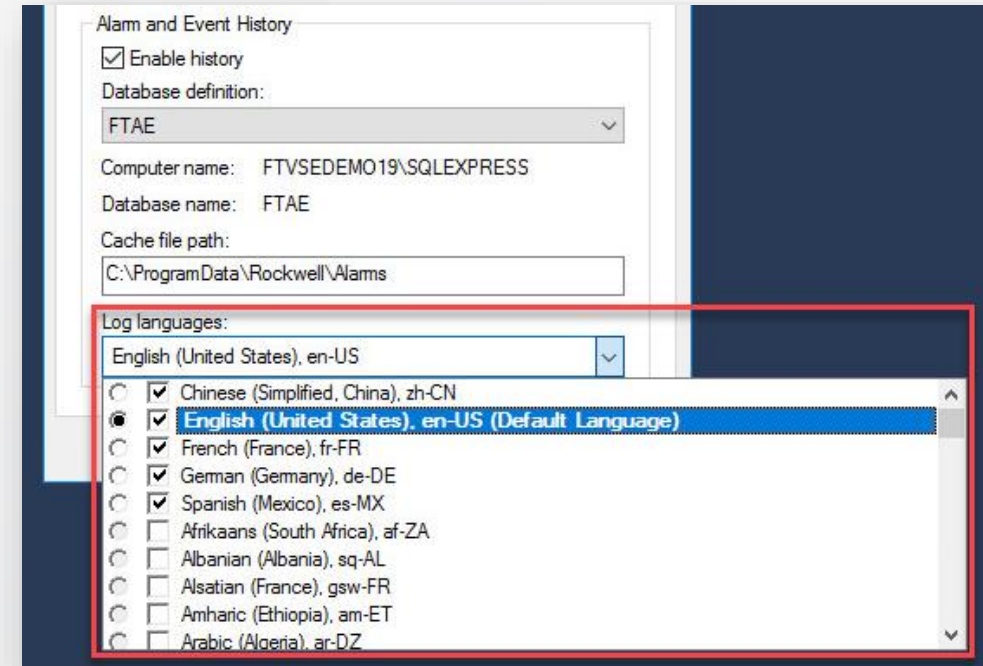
Alarm and Event History

Enable history

Database definition:

FTAE

Computer name: FTVSEDEMO19\SQLEXPRESS

Database name: FTAE

Cache file path:

C:\ProgramData\Rockwell\Alarms

Log languages:

English (United States), en-US

Chinese (Simplified, China), zh-CN

English (United States), en-US (Default Language)

French (France), fr-FR

German (Germany), de-DE

Spanish (Mexico), es-MX

Afrikaans (South Africa), af-ZA

Albanian (Albania), sq-AL

Alsatian (France), gsw-FR

Amharic (Ethiopia), am-ET

Arabic (Algeria), ar-DZ